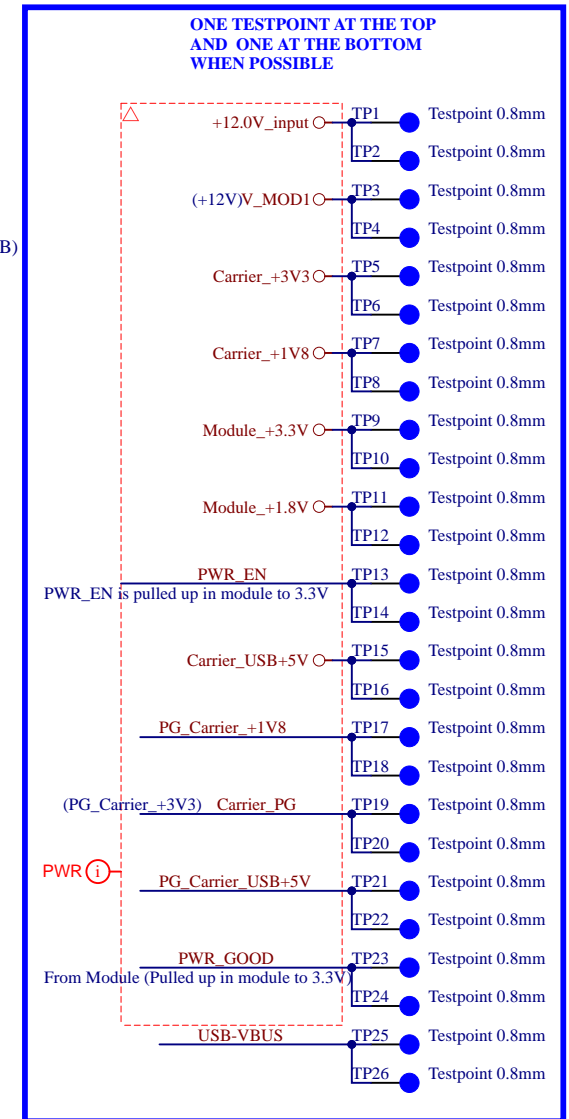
ONE TESTPOINT AT THE TOP
AND ONE AT THE BOTTOM
WHEN POSSIBLE

B)

+12.0V_input TP1 Testpoint 0.8mm
TP2 Testpoint 0.8mm
(+12V)V_MOD1 TP3 Testpoint 0.8mm
TP4 Testpoint 0.8mm
Carrier_+3V3 TP5 Testpoint 0.8mm
TP6 Testpoint 0.8mm
Carrier_+1V8 TP7 Testpoint 0.8mm
TP8 Testpoint 0.8mm
Module_+3.3V TP9 Testpoint 0.8mm
TP10 Testpoint 0.8mm
Module_+1.8V TP11 Testpoint 0.8mm
TP12 Testpoint 0.8mm
PWR_EN TP13 Testpoint 0.8mm
PWR_EN is pulled up in module to 3.3V
TP14 Testpoint 0.8mm
Carrier_USB+5V TP15 Testpoint 0.8mm
TP16 Testpoint 0.8mm
PG_Carrier_+1V8 TP17 Testpoint 0.8mm
TP18 Testpoint 0.8mm
(PG_Carrier_+3V3) Carrier_PG TP19 Testpoint 0.8mm
TP20 Testpoint 0.8mm
PWR i PG_Carrier_USB+5V TP21 Testpoint 0.8mm
TP22 Testpoint 0.8mm
PWR_GOOD TP23 Testpoint 0.8mm
From Module (Pulled up in module to 3.3V)
TP24 Testpoint 0.8mm
USB-VBUS TP25 Testpoint 0.8mm
TP26 Testpoint 0.8mm